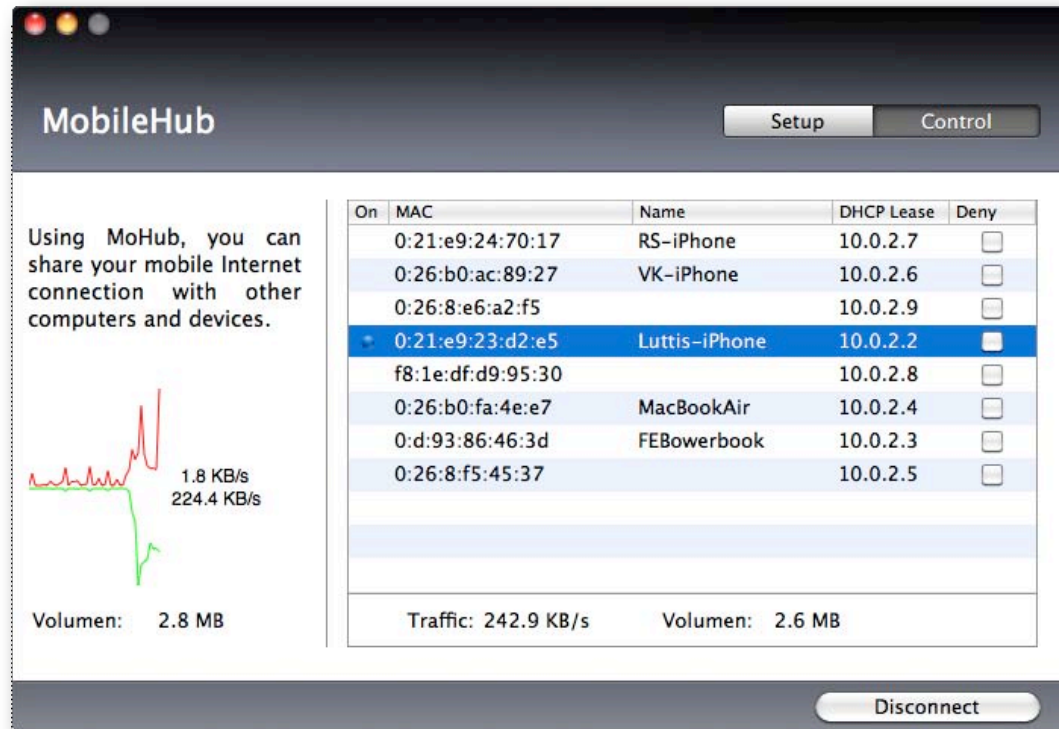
MobileHub

Setup Control

Using MoHub, you can share your mobile Internet connection with other computers and devices.

1.8 KB/s
224.4 KB/s

Volumen: 2.8 MB

| On | MAC | Name | DHCP Lease | Deny |
|---|---|---|---|---|
| | 0:21:e9:24:70:17 | RS-iPhone | 10.0.2.7 | |
| | 0:26:b0:ac:89:27 | VK-iPhone | 10.0.2.6 | |
| | 0:26:8:e6:a2:f5 | | 10.0.2.9 | |
| | 0:21:e9:23:d2:e5 | Luttis-iPhone | 10.0.2.2 | |
| | f8:1e:df:d9:95:30 | | 10.0.2.8 | |
| | 0:26:b0:fa:4e:e7 | MacBookAir | 10.0.2.4 | |
| | 0:d:93:86:46:3d | FEBowerbook | 10.0.2.3 | |
| | 0:26:8:f5:45:37 | | 10.0.2.5 | |

Traffic: 242.9 KB/s Volumen: 2.6 MB

Disconnect